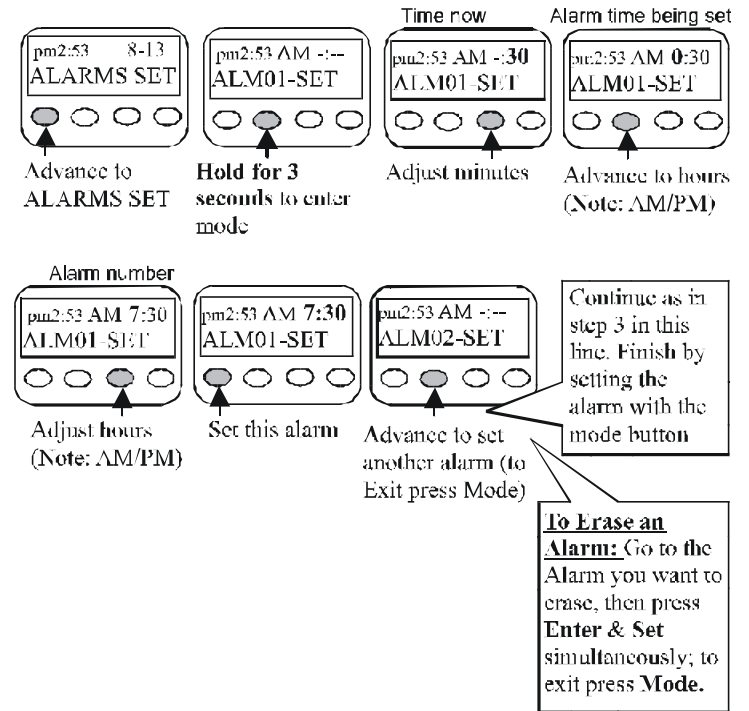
Time now

Alarm time being set

pm2:53 8-13
ALARMS SET

Advance to ALARMS SET

pm2:53 AM -:--
ALM01-SET

**Hold for 3 seconds** to enter mode

pm2:53 AM -:30
ALM01-SET

Adjust minutes

pm2:53 AM 0:30
ALM01-SET

Advance to hours (Note: AM/PM)

Alarm number

pm2:53 AM 7:30
ALM01-SET

Adjust hours (Note: AM/PM)

pm2:53 AM 7:30
ALM01-SET

Set this alarm

pm2:53 AM -:--
ALM02-SET

Advance to set another alarm (to Exit press Mode)

Continue as in step 3 in this line. Finish by setting the alarm with the mode button

To Erase an Alarm: Go to the Alarm you want to erase, then press **Enter & Set** simultaneously; to exit press **Mode.**